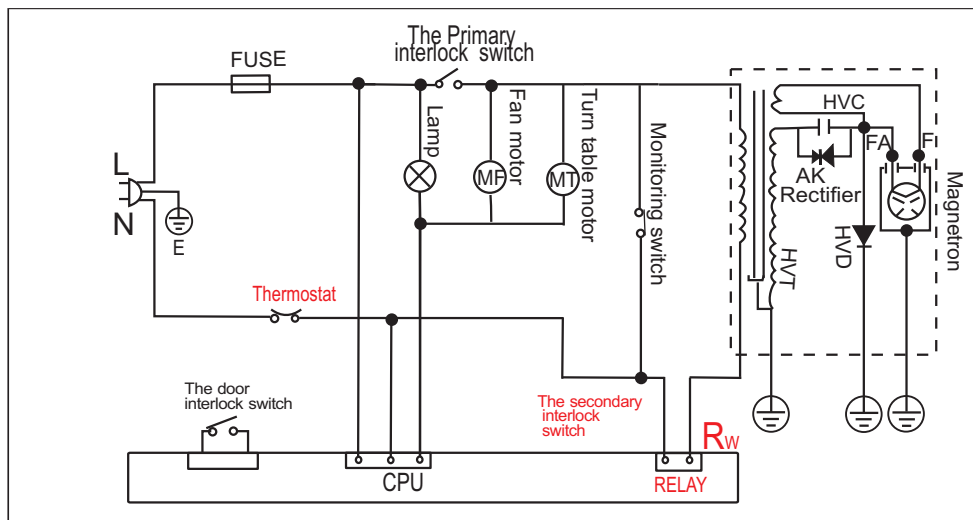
The Primary interlock switch

FUSE

L

N

E

Lamp

Fan motor

MF

Turn table motor

MT

Monitoring switch

HVC

FA

F

AK

Rectifier

HVD

HVT

Magnetron

Thermostat

The door interlock switch

The secondary interlock switch

Rw

CPU

RELAY